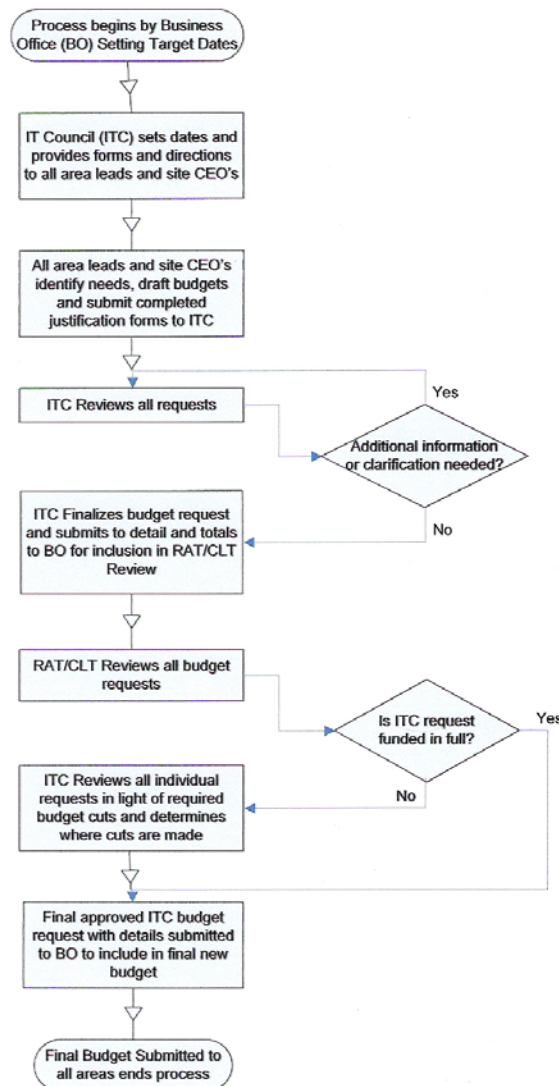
Process begins by Business Office (BO) Setting Target Dates

IT Council (ITC) sets dates and provides forms and directions to all area leads and site CEO's

All area leads and site CEO's identify needs, draft budgets and submit completed justification forms to ITC

ITC Reviews all requests

Yes

Additional information or clarification needed?

No

ITC Finalizes budget request and submits to detail and totals to BO for inclusion in RAT/CLT Review

RAT/CLT Reviews all budget requests

Is ITC request funded in full?

Yes

No

ITC Reviews all individual requests in light of required budget cuts and determines where cuts are made

Final approved ITC budget request with details submitted to BO to include in final new budget

Final Budget Submitted to all areas ends process